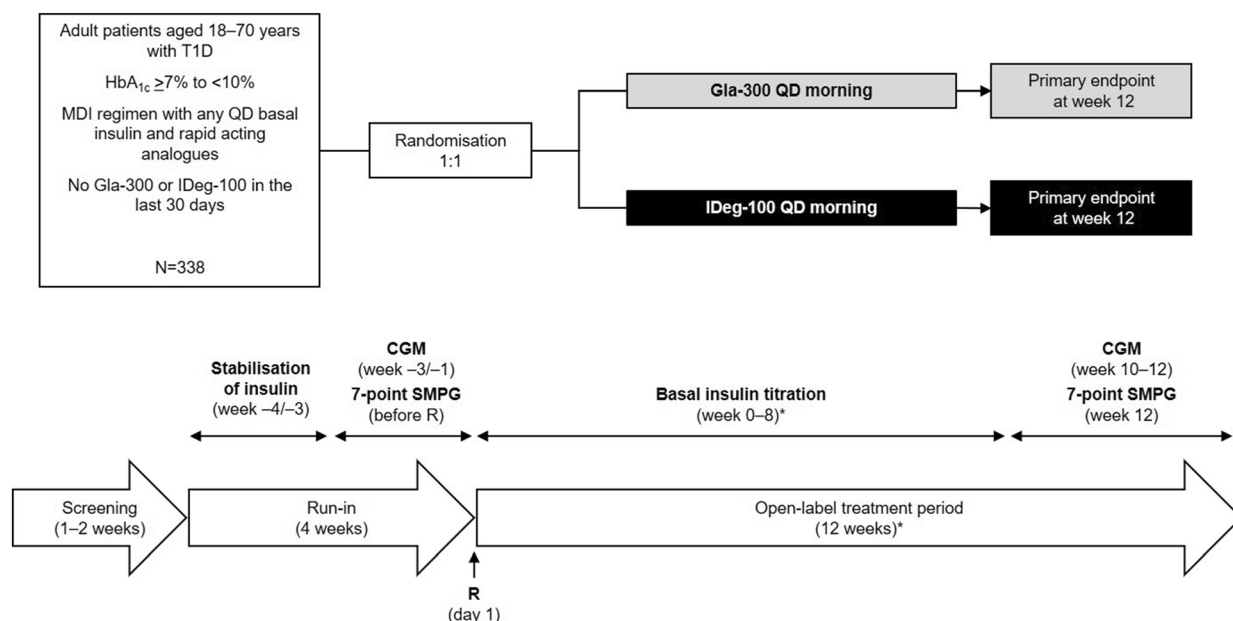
Adult patients aged 18–70 years with T1D

$HbA_{1c}$ ≥7% to <10%

MDI regimen with any QD basal insulin and rapid acting analogues

No Gla-300 or IDeg-100 in the last 30 days

N=338

Randomisation 1:1

Gla-300 QD morning

Primary endpoint at week 12

IDeg-100 QD morning

Primary endpoint at week 12

Stabilisation of insulin (week –4/–3)

CGM (week –3/–1)

7-point SMPG (before R)

Basal insulin titration (week 0–8)*

CGM (week 10–12)

7-point SMPG (week 12)

Screening (1–2 weeks)

Run-in (4 weeks)

Open-label treatment period (12 weeks)*

R (day 1)